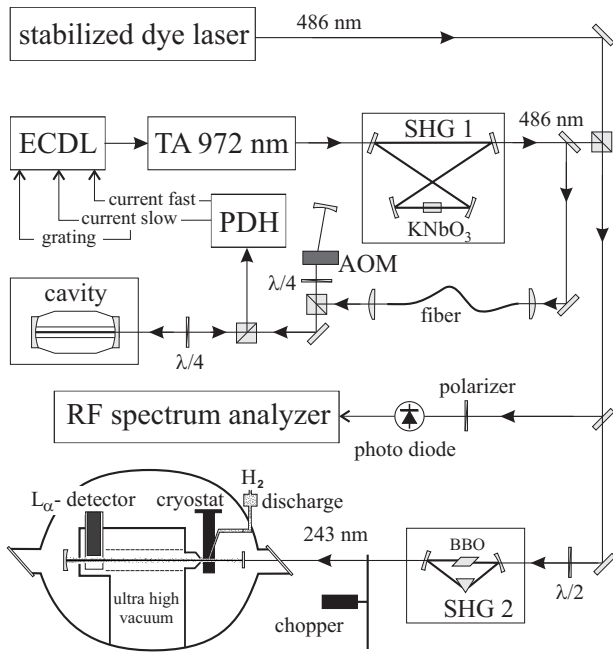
stabilized dye laser
486 nm
ECDL
TA 972 nm
SHG 1
486 nm
$KNbO_3$
current fast
current slow
grating
PDH
AOM
$\lambda/4$
cavity
$\lambda/4$
fiber
polarizer
RF spectrum analyzer
photo diode
$H_2$
discharge
$L_\alpha$- detector
cryostat
243 nm
BBO
SHG 2
$\lambda/2$
ultra high vacuum
chopper